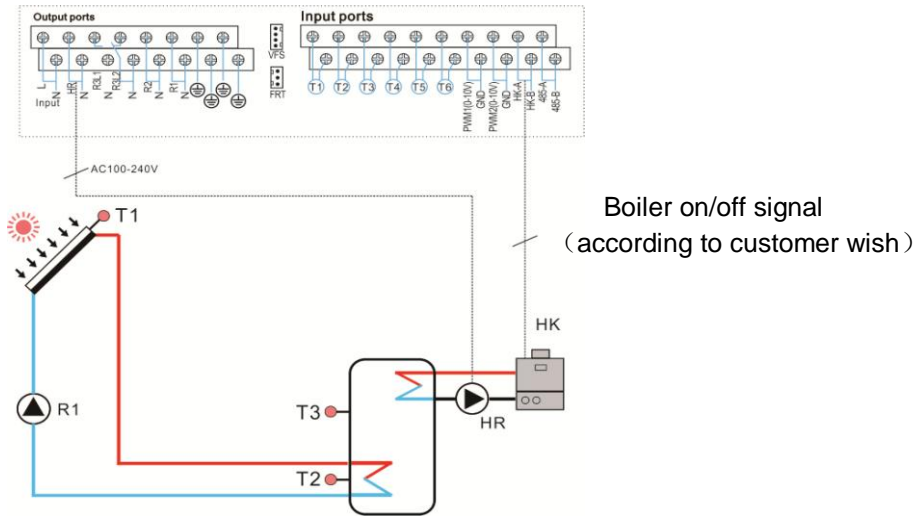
Output ports

L N HR N R3L1 N R3L2 N R2 N R1 N

Input

VFS

FRT

Input ports

T1 T2 T3 T4 T5 T6 PWM1(0-10V) GND PWM2(0-10V) GND HK-A HK-B 485-A 485-B

AC100-240V

T1

Boiler on/off signal
（according to customer wish）

HK

R1

T3

HR

T2